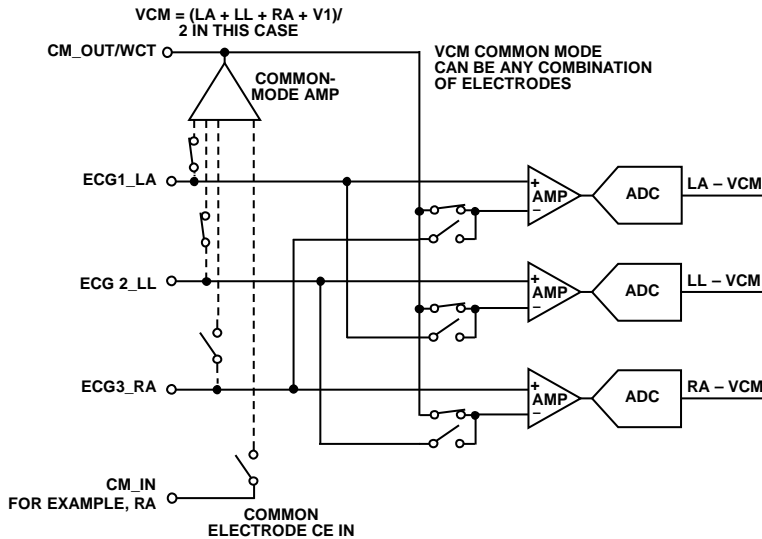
VCM = (LA + LL + RA + V1)/ 2 IN THIS CASE

CM_OUT/WCT

COMMON-MODE AMP

VCM COMMON MODE CAN BE ANY COMBINATION OF ELECTRODES

ECG1_LA

+ AMP –

ADC

LA – VCM

ECG 2_LL

+ AMP –

ADC

LL – VCM

ECG3_RA

+ AMP –

ADC

RA – VCM

CM_IN FOR EXAMPLE, RA

COMMON ELECTRODE CE IN